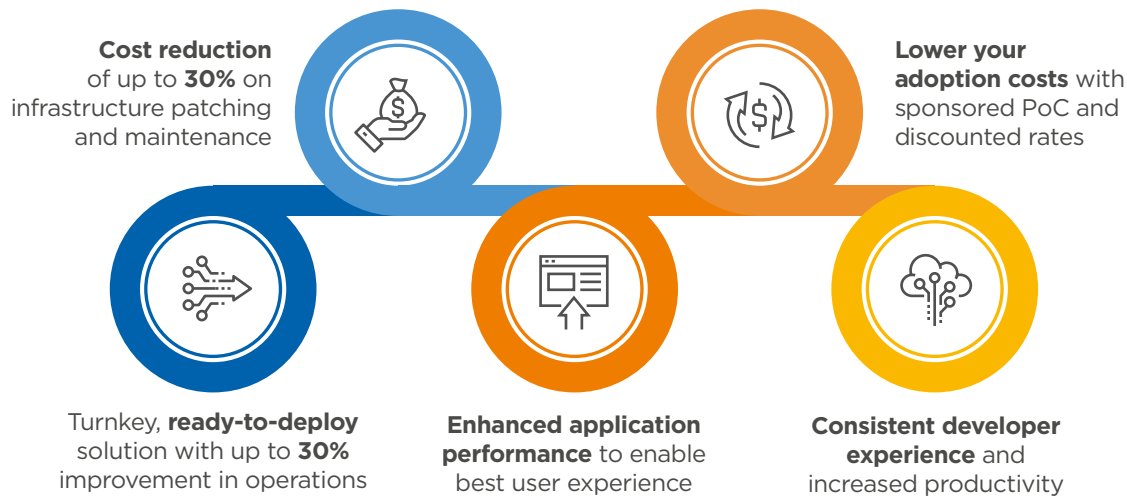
**Cost reduction** of up to **30%** on infrastructure patching and maintenance

**Lower your adoption costs** with sponsored PoC and discounted rates

Turnkey, **ready-to-deploy** solution with up to **30%** improvement in operations

**Enhanced application performance** to enable best user experience

**Consistent developer experience** and increased productivity